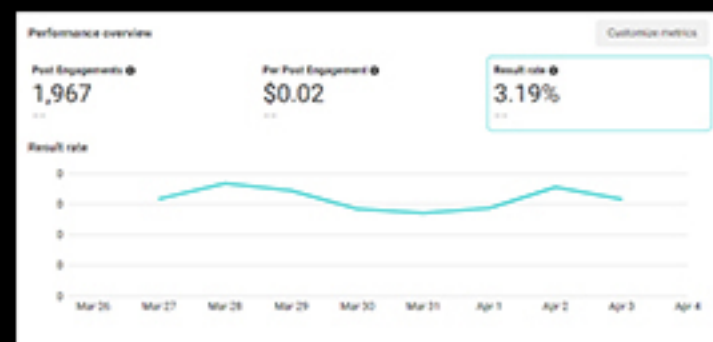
Performance overview

Customize metrics

Post Engagements

1,967

--

Per Post Engagement

$0.02

--

Result rate

3.19%

--

Result rate

0
0
0
0
0

Mar 26 Mar 27 Mar 28 Mar 29 Mar 30 Mar 31 Apr 1 Apr 2 Apr 3 Apr 4